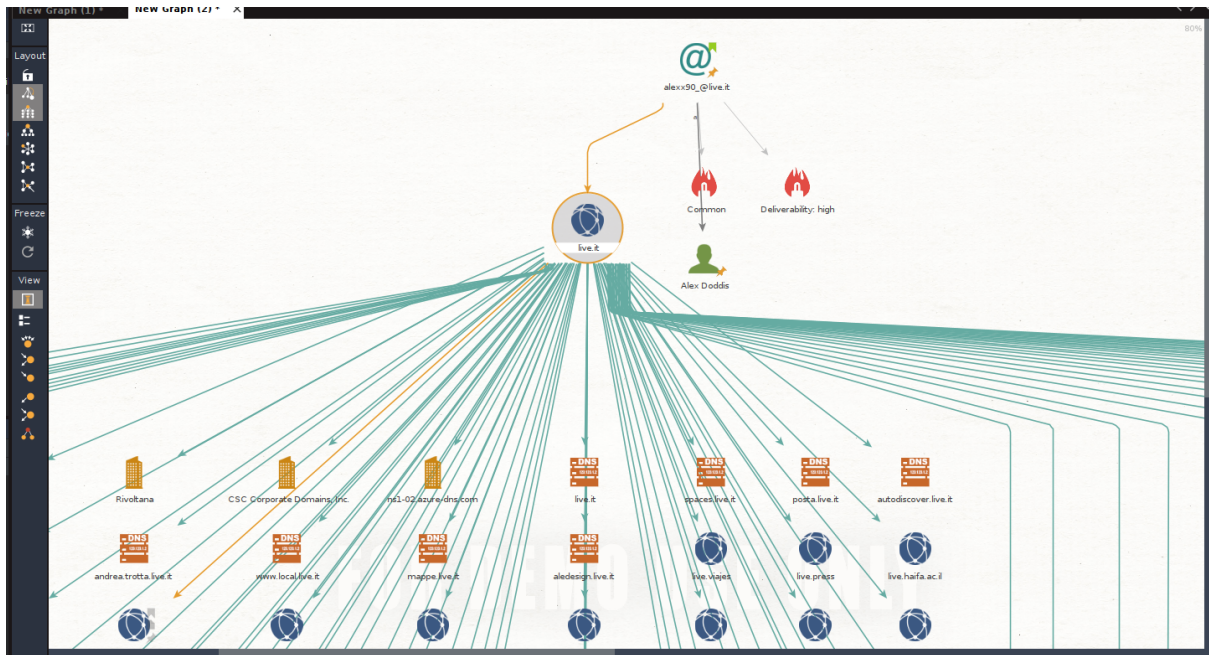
New Graph (1) * New Graph (2) * ×

80%

Layout

Freeze

View

alexx90_@live.it

live.it

Common

Deliverability: high

Alex Doddis

Rivoltana

CSC Corporate Domains, Inc.

ns1-02.azure-dns.com

DNS
live.it

DNS
spaces.live.it

DNS
posta.live.it

DNS
autodiscover.live.it

DNS
andrea.trotta.live.it

DNS
www.local.live.it

DNS
mappe.live.it

DNS
aledesign.live.it

live.viajes

live.press

live.haifa.ac.il